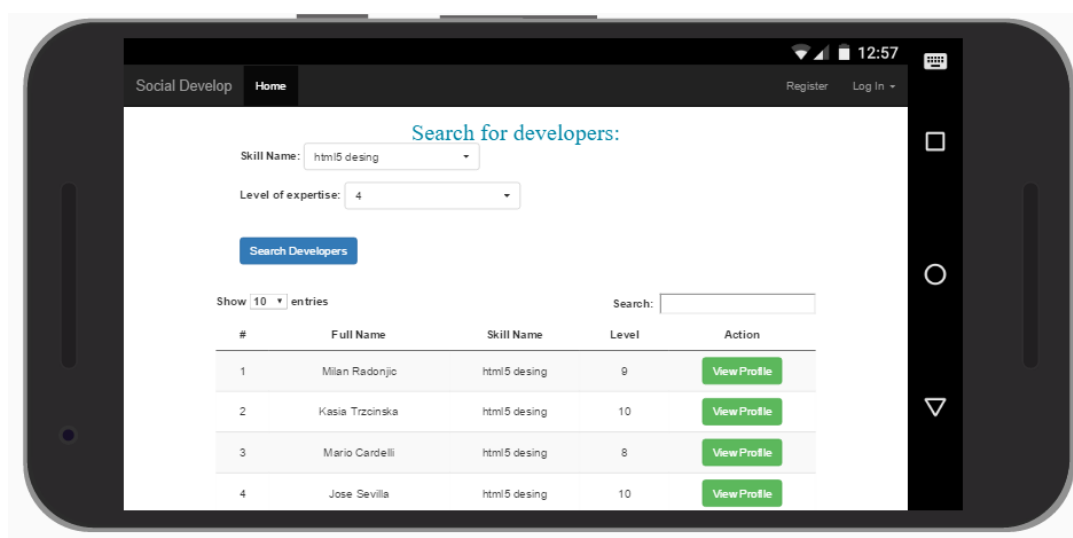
12:57

Social Develop Home Register Log In

Search for developers:

Skill Name: html5 desing

Level of expertise: 4

Search Developers

Show 10 entries

Search:

| # | Full Name | Skill Name | Level | Action |
|---|---|---|---|---|
| 1 | Milan Radonjic | html5 desing | 9 | View Profile |
| 2 | Kasia Trzcinska | html5 desing | 10 | View Profile |
| 3 | Mario Cardelli | html5 desing | 8 | View Profile |
| 4 | Jose Sevilla | html5 desing | 10 | View Profile |